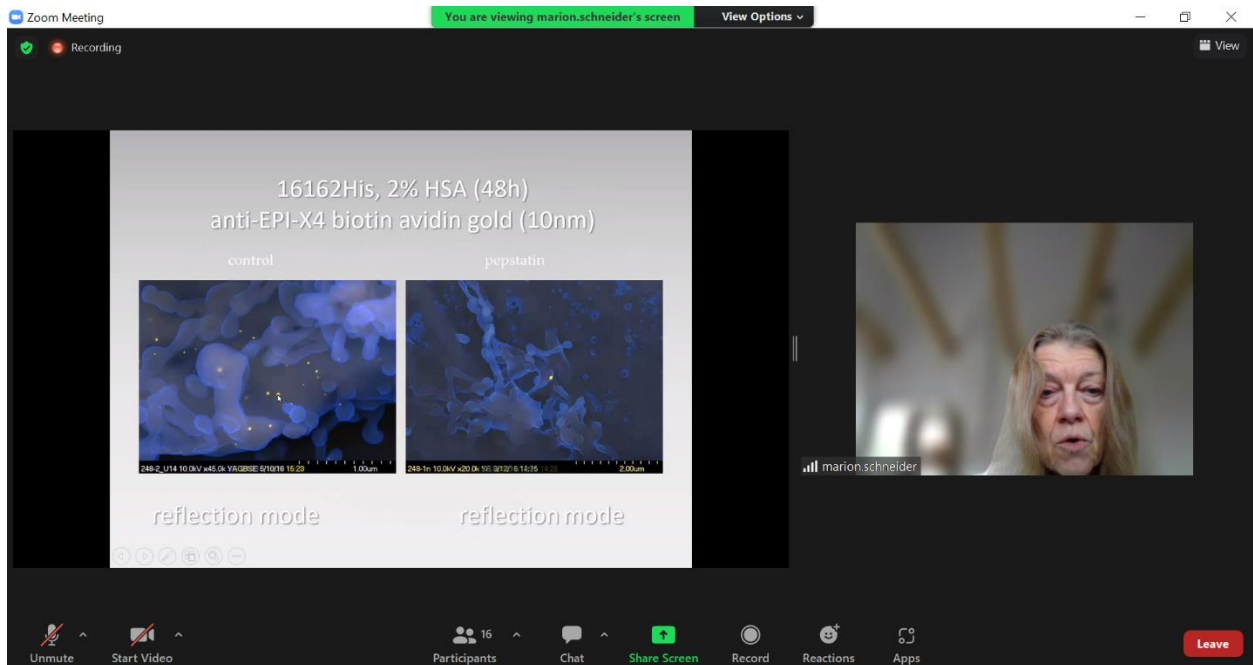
Zoom Meeting

You are viewing marion.schneider's screen

View Options

Recording

View

16162His, 2% HSA (48h)
anti-EPI-X4 biotin avidin gold (10nm)

control

pepstatin

248-2_U14 10.0kV x45.0k YAGBSE 5/10/16 15:23 1.00um

248-1n 10.0kV x20.0k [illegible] 2.00um

reflection mode

reflection mode

marion.schneider

Unmute

Start Video

16

Participants

Chat

Share Screen

Record

Reactions

Apps

Leave